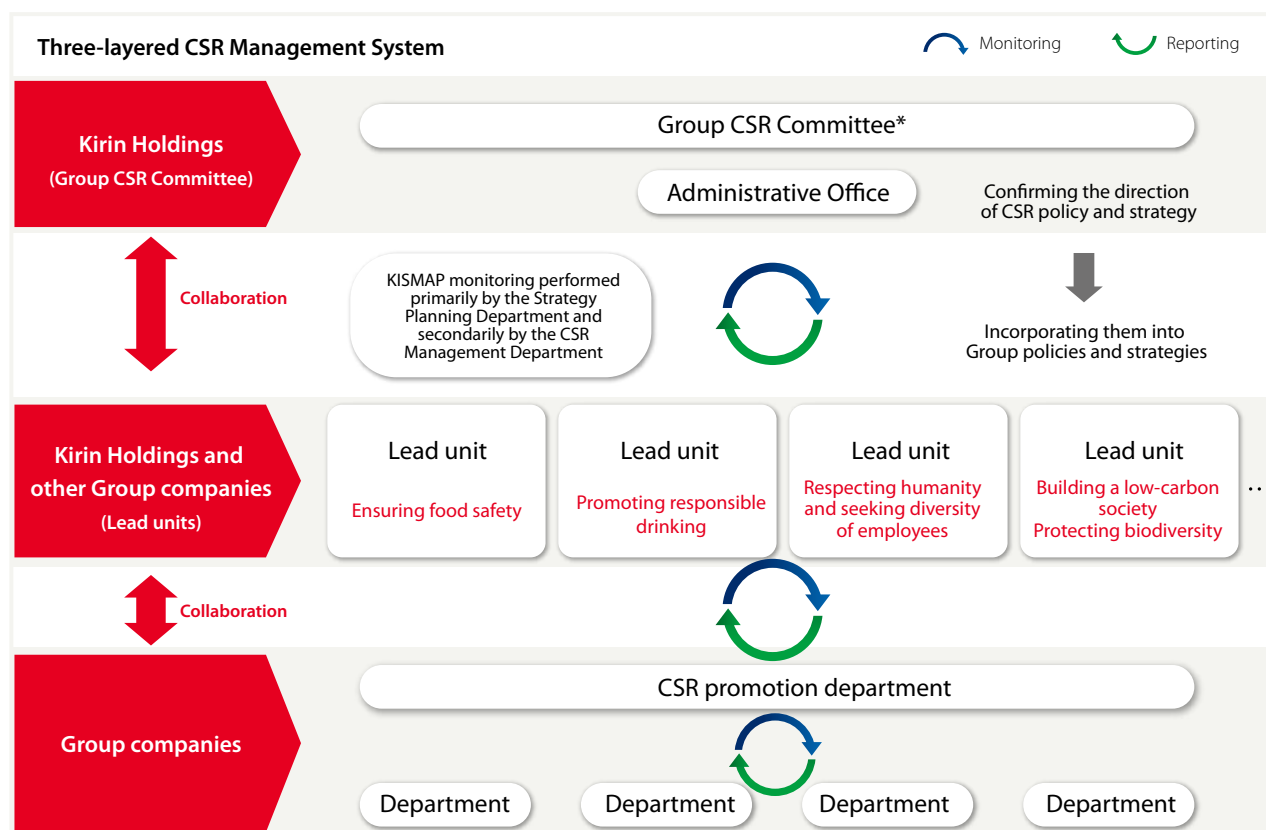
Three-layered CSR Management System

Monitoring

Reporting

Kirin Holdings
(Group CSR Committee)

Group CSR Committee*

Administrative Office

Confirming the direction of CSR policy and strategy

Collaboration

KISMAP monitoring performed primarily by the Strategy Planning Department and secondarily by the CSR Management Department

Incorporating them into Group policies and strategies

Kirin Holdings and other Group companies
(Lead units)

Lead unit
Ensuring food safety

Lead unit
Promoting responsible drinking

Lead unit
Respecting humanity and seeking diversity of employees

Lead unit
Building a low-carbon society
Protecting biodiversity

Collaboration

Group companies

CSR promotion department

Department

Department

Department

Department